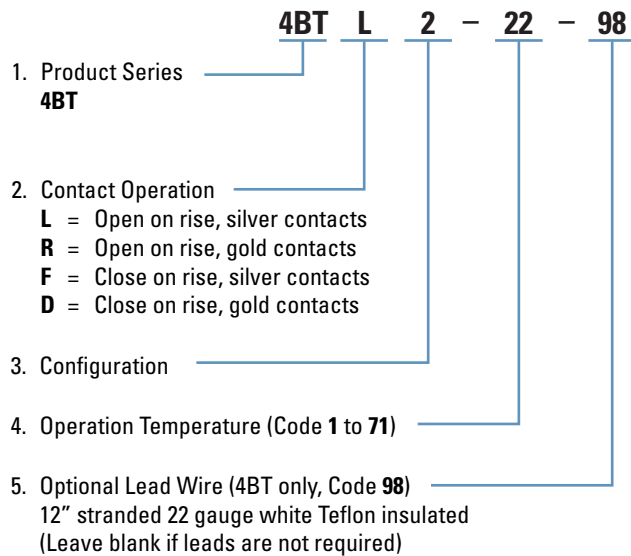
4BT L 2 – 22 – 98

1. Product Series
4BT

2. Contact Operation
L = Open on rise, silver contacts
R = Open on rise, gold contacts
F = Close on rise, silver contacts
D = Close on rise, gold contacts

3. Configuration

4. Operation Temperature (Code 1 to 71)

5. Optional Lead Wire (4BT only, Code 98)
12” stranded 22 gauge white Teflon insulated
(Leave blank if leads are not required)